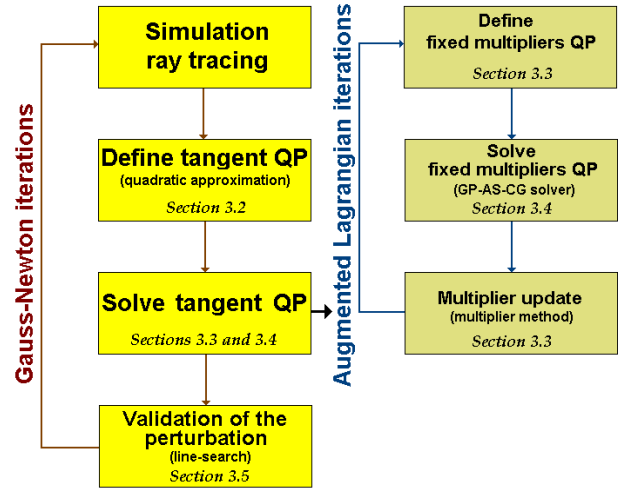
Gauss-Newton iterations

Simulation ray tracing

Define tangent QP
(quadratic approximation)
Section 3.2

Solve tangent QP
Sections 3.3 and 3.4

Validation of the perturbation
(line-search)
Section 3.5

Augmented Lagrangian iterations

Define fixed multipliers QP
Section 3.3

Solve fixed multipliers QP
(GP-AS-CG solver)
Section 3.4

Multiplier update
(multiplier method)
Section 3.3